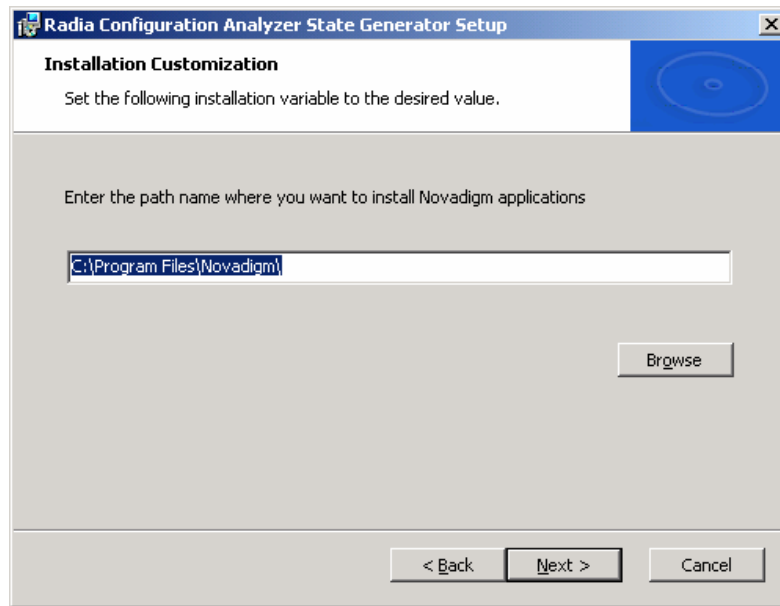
Radia Configuration Analyzer State Generator Setup

Installation Customization

Set the following installation variable to the desired value.

Enter the path name where you want to install Novadigm applications

C:\Program Files\Novadigm\

Browse

< Back

Next >

Cancel